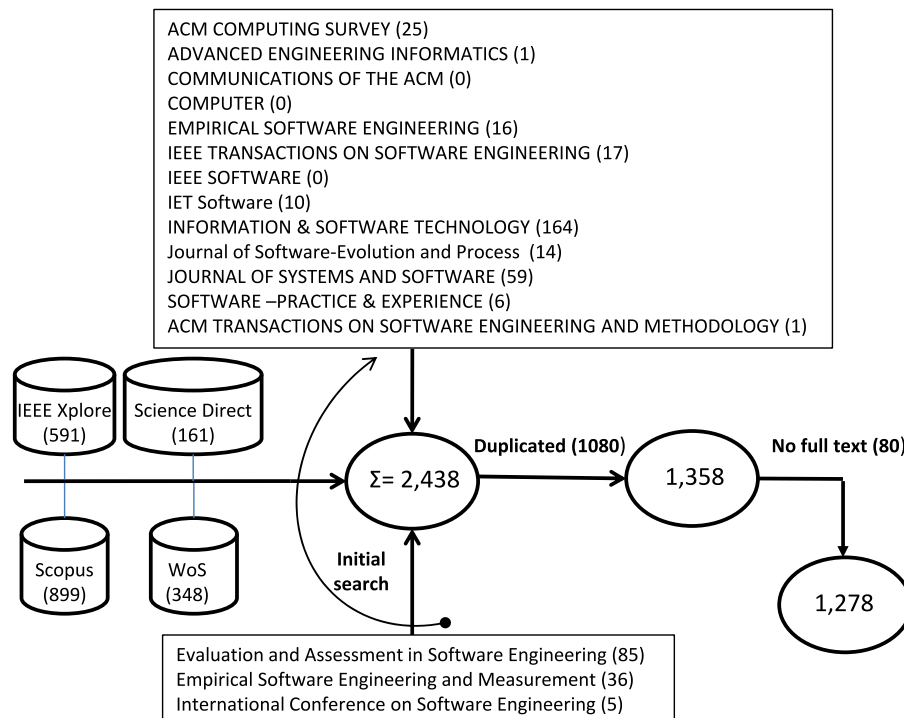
ACM COMPUTING SURVEY (25)
ADVANCED ENGINEERING INFORMATICS (1)
COMMUNICATIONS OF THE ACM (0)
COMPUTER (0)
EMPIRICAL SOFTWARE ENGINEERING (16)
IEEE TRANSACTIONS ON SOFTWARE ENGINEERING (17)
IEEE SOFTWARE (0)
IET Software (10)
INFORMATION & SOFTWARE TECHNOLOGY (164)
Journal of Software-Evolution and Process (14)
JOURNAL OF SYSTEMS AND SOFTWARE (59)
SOFTWARE –PRACTICE & EXPERIENCE (6)
ACM TRANSACTIONS ON SOFTWARE ENGINEERING AND METHODOLOGY (1)

IEEE Xplore (591)

Science Direct (161)

Scopus (899)

WoS (348)

Initial search

Σ= 2,438

Duplicated (1080)

1,358

No full text (80)

1,278

Evaluation and Assessment in Software Engineering (85)
Empirical Software Engineering and Measurement (36)
International Conference on Software Engineering (5)